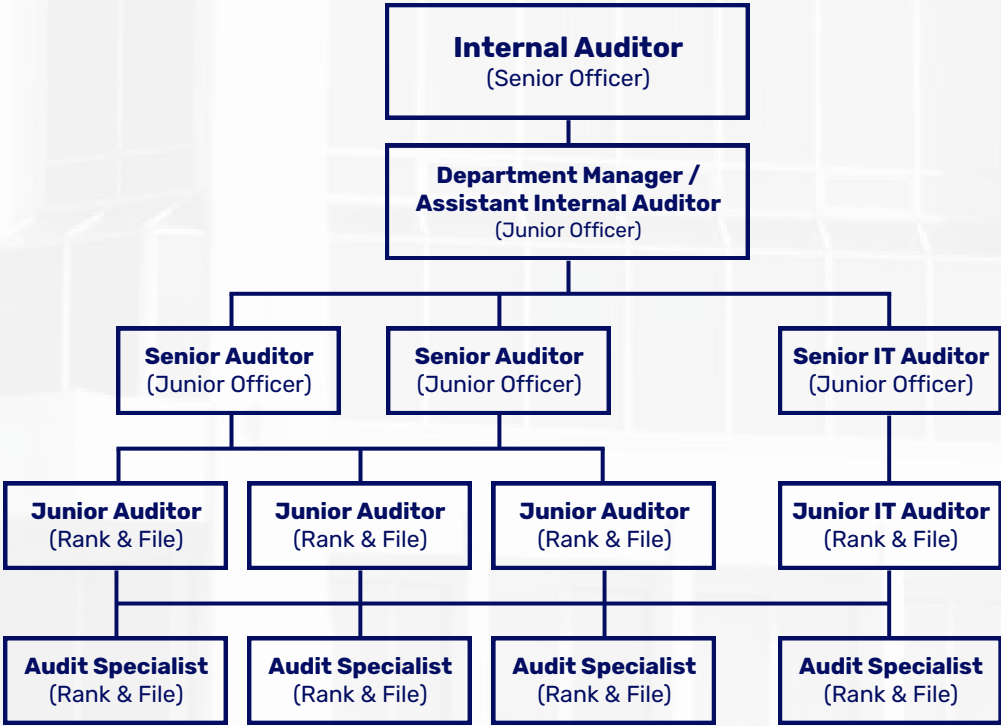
Internal Auditor
(Senior Officer)

Department Manager / Assistant Internal Auditor
(Junior Officer)

Senior Auditor
(Junior Officer)

Senior Auditor
(Junior Officer)

Senior IT Auditor
(Junior Officer)

Junior Auditor
(Rank & File)

Junior Auditor
(Rank & File)

Junior Auditor
(Rank & File)

Junior IT Auditor
(Rank & File)

Audit Specialist
(Rank & File)

Audit Specialist
(Rank & File)

Audit Specialist
(Rank & File)

Audit Specialist
(Rank & File)